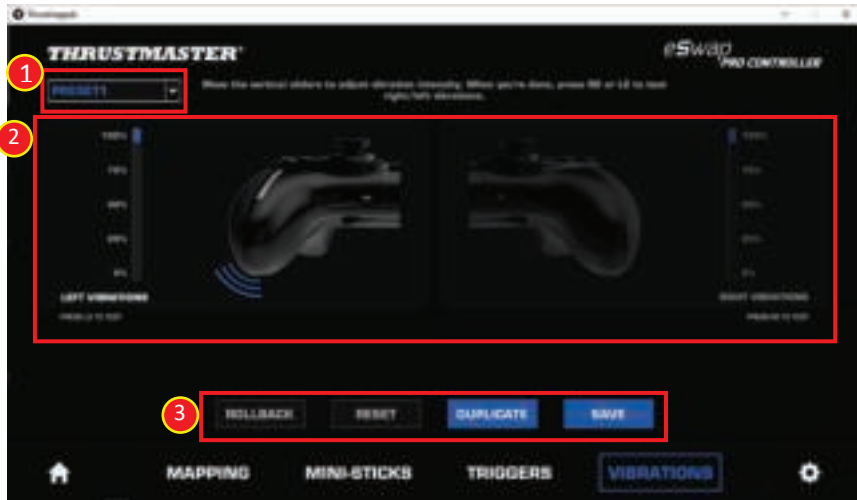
Thrustmapp

THRUSTMASTER

eSwap PRO CONTROLLER

1

PRESET1

Move the vertical sliders to adjust vibration intensity. When you're done, press R8 or L8 to test right/left vibrations.

2

100%

75%

50%

25%

0%

LEFT VIBRATIONS

PRESS L8 TO TEST

100%

75%

50%

25%

0%

RIGHT VIBRATIONS

PRESS R8 TO TEST

3

ROLLBACK

RESET

DUPLICATE

SAVE

MAPPING

MINI-STICKS

TRIGGERS

VIBRATIONS